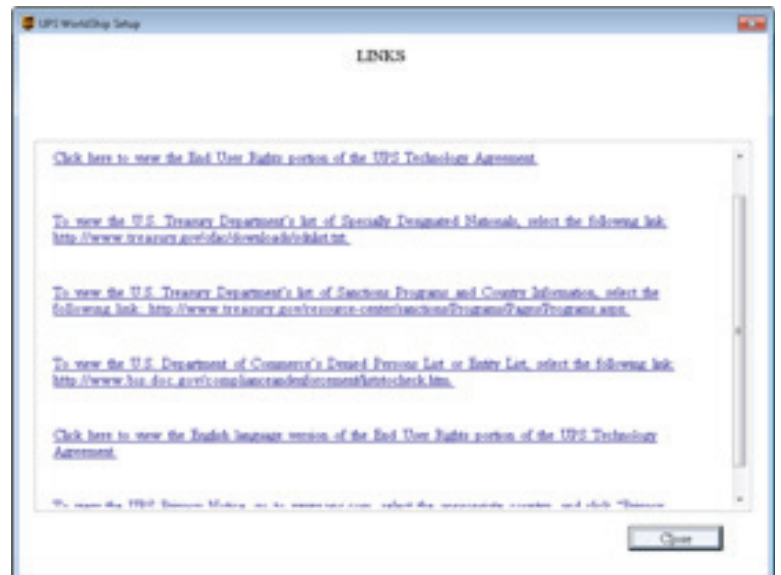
UPS WorldShip Setup

LINKS

Click here to view the End User Rights portion of the UPS Technology Agreement.

To view the U.S. Treasury Department's list of Specially Designated Nationals, select the following link: http://www.treasury.gov/ofac/downloads/t11sdn.txt.

To view the U.S. Treasury Department's list of Sanctions Programs and Country Information, select the following link: http://www.treasury.gov/resource-center/sanctions/Programs/Pages/Programs.aspx.

To view the U.S. Department of Commerce's Denied Persons List or Entity List, select the following link: http://www.bis.doc.gov/complianceandenforcement/liststocheck.htm.

Click here to view the English language version of the End User Rights portion of the UPS Technology Agreement.

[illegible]

Close